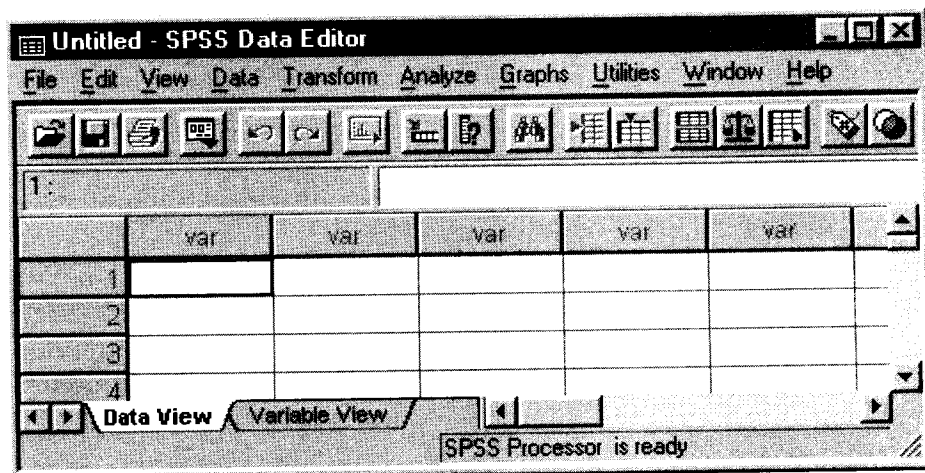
Untitled - SPSS Data Editor

File Edit View Data Transform Analyze Graphs Utilities Window Help

1:

| | var | var | var | var | var |
|---|---|---|---|---|---|
| 1 | | | | | |
| 2 | | | | | |
| 3 | | | | | |
| 4 | | | | | |

Data View Variable View

SPSS Processor is ready